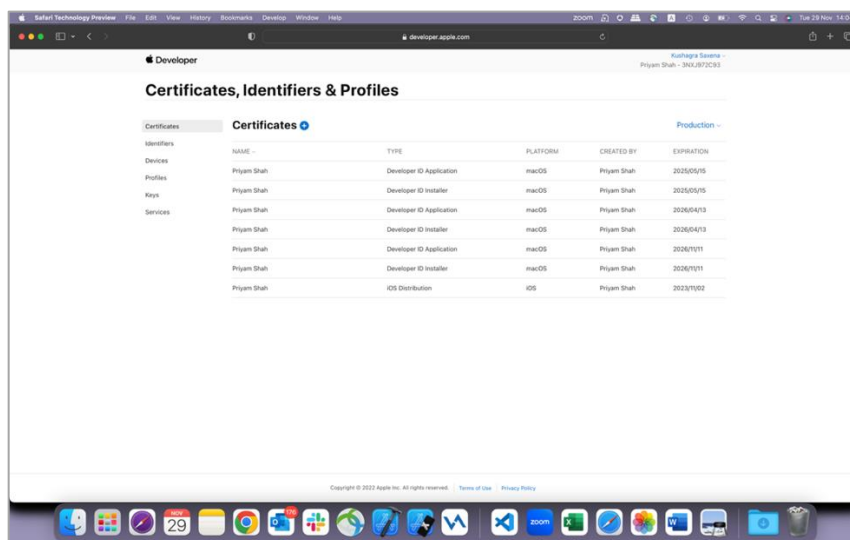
Safari Technology Preview File Edit View History Bookmarks Develop Window Help

zoom

Tue 29 Nov 14:0

developer.apple.com

Developer

Kushagra Saxena
Priyam Shah - 3NXJ972C93

Certificates, Identifiers & Profiles

Certificates
Identifiers
Devices
Profiles
Keys
Services

Certificates

Production

| NAME | TYPE | PLATFORM | CREATED BY | EXPIRATION |
|---|---|---|---|---|
| Priyam Shah | Developer ID Application | macOS | Priyam Shah | 2025/05/15 |
| Priyam Shah | Developer ID Installer | macOS | Priyam Shah | 2025/05/15 |
| Priyam Shah | Developer ID Application | macOS | Priyam Shah | 2026/04/13 |
| Priyam Shah | Developer ID Installer | macOS | Priyam Shah | 2026/04/13 |
| Priyam Shah | Developer ID Application | macOS | Priyam Shah | 2026/11/11 |
| Priyam Shah | Developer ID Installer | macOS | Priyam Shah | 2026/11/11 |
| Priyam Shah | iOS Distribution | iOS | Priyam Shah | 2023/11/02 |

Copyright © 2022 Apple Inc. All rights reserved. Terms of Use | Privacy Policy

NOV
29

zoom